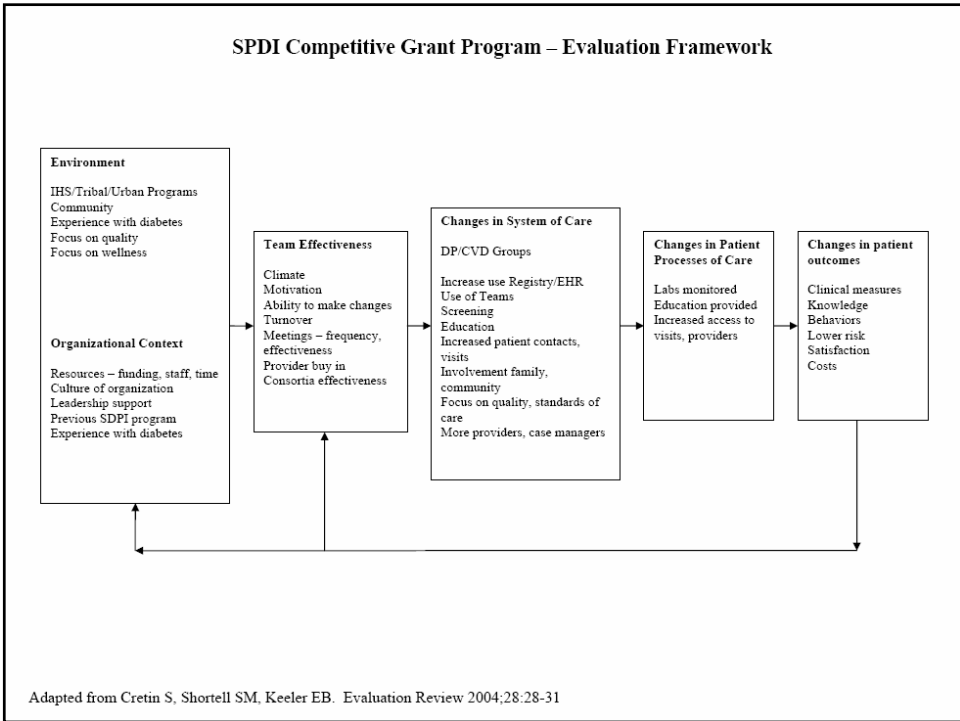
SPDI Competitive Grant Program – Evaluation Framework

Environment

IHS/Tribal/Urban Programs
Community
Experience with diabetes
Focus on quality
Focus on wellness

Organizational Context

Resources – funding, staff, time
Culture of organization
Leadership support
Previous SDPI program
Experience with diabetes

Team Effectiveness

Climate
Motivation
Ability to make changes
Turnover
Meetings – frequency, effectiveness
Provider buy in
Consortia effectiveness

Changes in System of Care

DP/CVD Groups

Increase use Registry/EHR
Use of Teams
Screening
Education
Increased patient contacts, visits
Involvement family, community
Focus on quality, standards of care
More providers, case managers

Changes in Patient Processes of Care

Labs monitored
Education provided
Increased access to visits, providers

Changes in patient outcomes

Clinical measures
Knowledge
Behaviors
Lower risk
Satisfaction
Costs

Adapted from Cretin S, Shortell SM, Keeler EB. Evaluation Review 2004;28:28-31